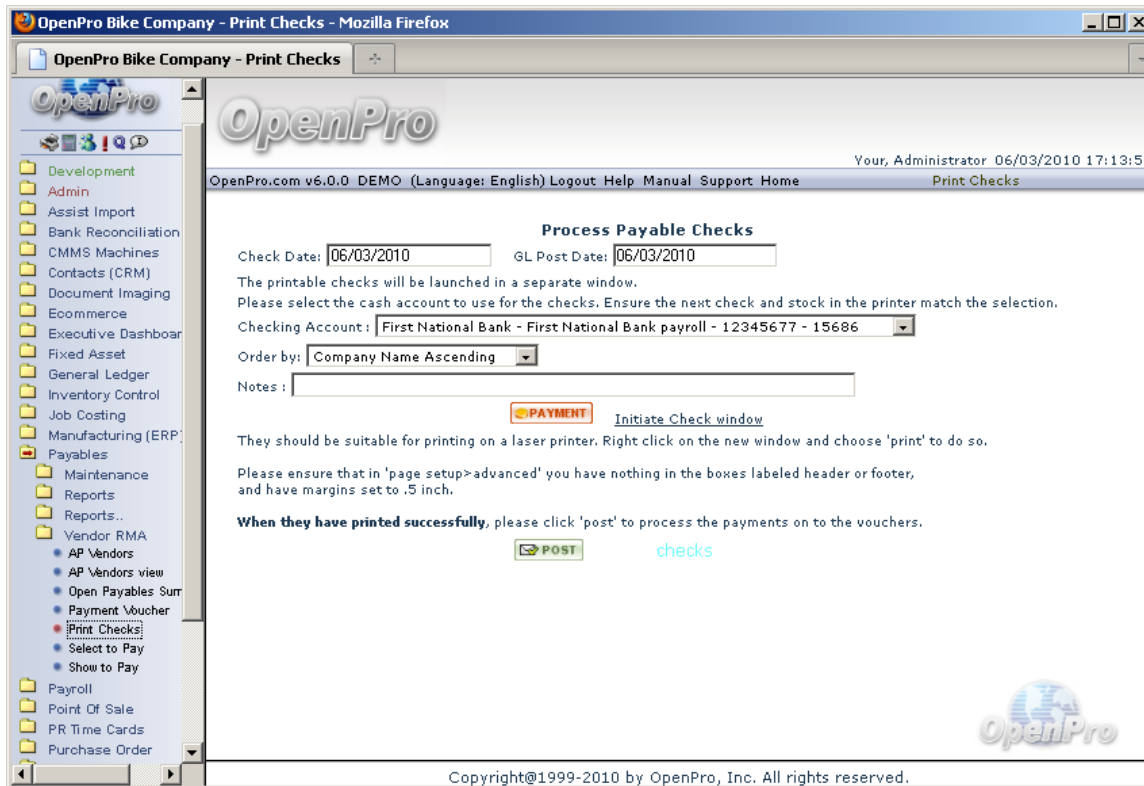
OpenPro Bike Company - Print Checks - Mozilla Firefox

OpenPro Bike Company - Print Checks

OpenPro

Development
Admin
Assist Import
Bank Reconciliation
CMMS Machines
Contacts (CRM)
Document Imaging
Ecommerce
Executive Dashboar
Fixed Asset
General Ledger
Inventory Control
Job Costing
Manufacturing (ERP
Payables
Maintenance
Reports
Reports..
Vendor RMA
AP Vendors
AP Vendors view
Open Payables Sum
Payment Voucher
Print Checks
Select to Pay
Show to Pay
Payroll
Point Of Sale
PR Time Cards
Purchase Order

OpenPro

Your, Administrator 06/03/2010 17:13:5

OpenPro.com v6.0.0 DEMO (Language: English) Logout Help Manual Support Home Print Checks

Process Payable Checks

Check Date: 06/03/2010 GL Post Date: 06/03/2010

The printable checks will be launched in a separate window.
Please select the cash account to use for the checks. Ensure the next check and stock in the printer match the selection.

Checking Account : First National Bank - First National Bank payroll - 12345677 - 15686

Order by: Company Name Ascending

Notes :

PAYMENT Initiate Check window

They should be suitable for printing on a laser printer. Right click on the new window and choose 'print' to do so.

Please ensure that in 'page setup>advanced' you have nothing in the boxes labeled header or footer, and have margins set to .5 inch.

When they have printed successfully, please click 'post' to process the payments on to the vouchers.

POST checks

OpenPro

Copyright@1999-2010 by OpenPro, Inc. All rights reserved.